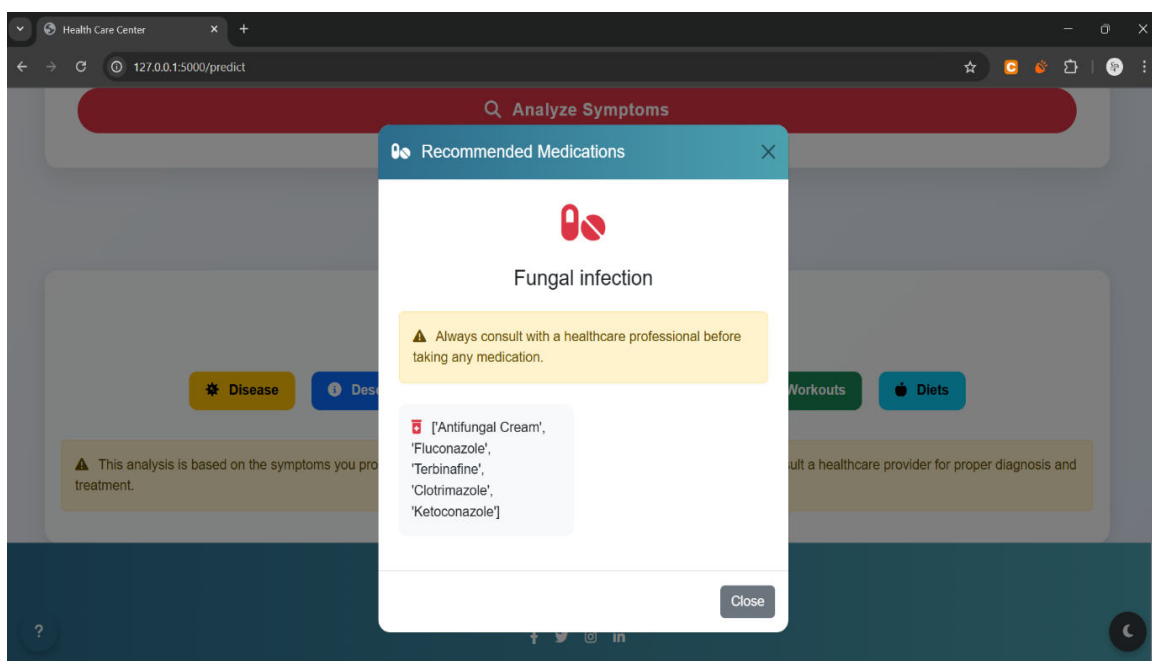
Health Care Center ×

127.0.0.1:5000/predict

Analyze Symptoms

Recommended Medications ×

Fungal infection

Always consult with a healthcare professional before taking any medication.

Disease Des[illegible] Workouts Diets

['Antifungal Cream', 'Fluconazole', 'Terbinafine', 'Clotrimazole', 'Ketoconazole']

This analysis is based on the symptoms you pro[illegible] ult a healthcare provider for proper diagnosis and treatment.

Close

?